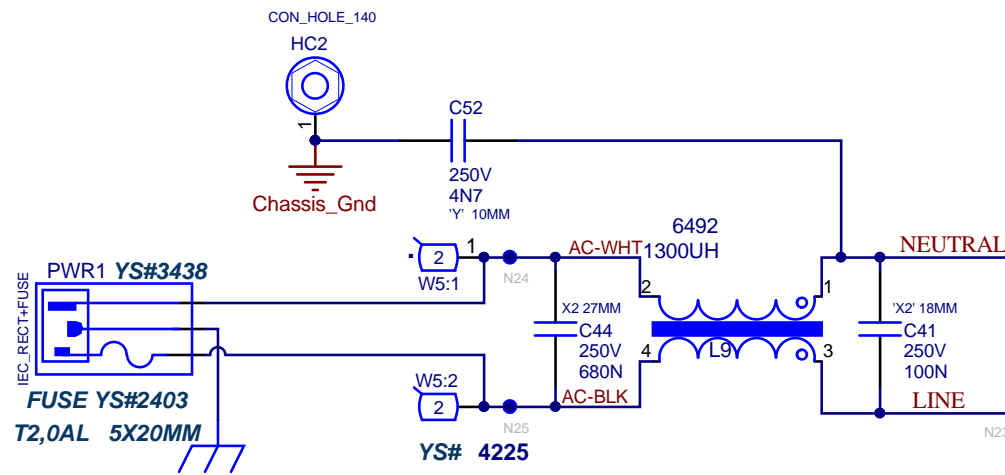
CON_HOLE_140
HC2
1
C52
Chassis_Gnd
250V
4N7
'Y' 10MM
6492
1300UH
NEUTRAL
PWR1 YS#3438
IEC_RECT+FUSE
2
1
W5:1
N24
AC-WHT
X2 27MM
C44
250V
680N
2
4
L9
1
3
'X2' 18MM
C41
250V
100N
FUSE YS#2403
T2,0AL 5X20MM
W5:2
2
N25
AC-BLK
LINE
N23
YS# 4225